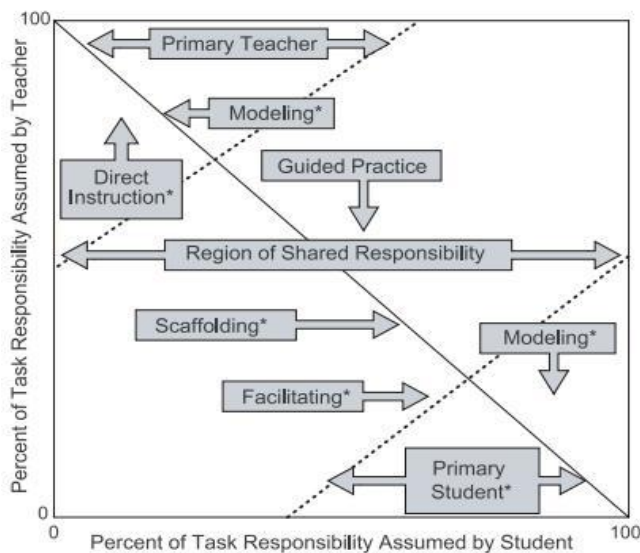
100

Primary Teacher

Modeling*

Direct Instruction*

Guided Practice

Region of Shared Responsibility

Scaffolding*

Modeling*

Facilitating*

Primary Student*

Percent of Task Responsibility Assumed by Teacher

0

0

100

Percent of Task Responsibility Assumed by Student